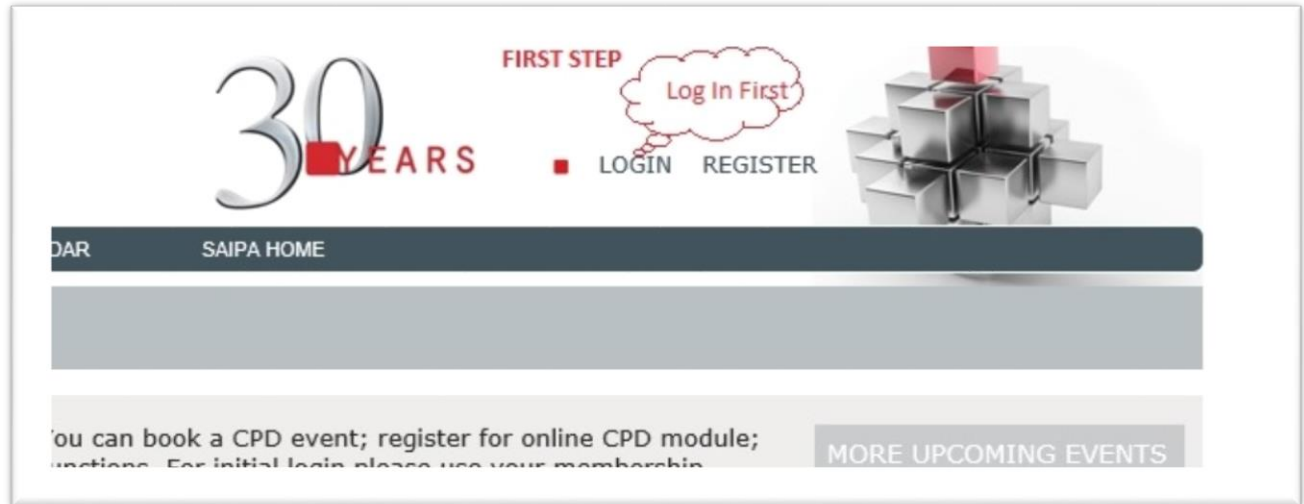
30 YEARS

FIRST STEP

Log In First

LOGIN REGISTER

DAR SAIPA HOME

ou can book a CPD event; register for online CPD module; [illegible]unctions. For initial login please use your membership

MORE UPCOMING EVENTS